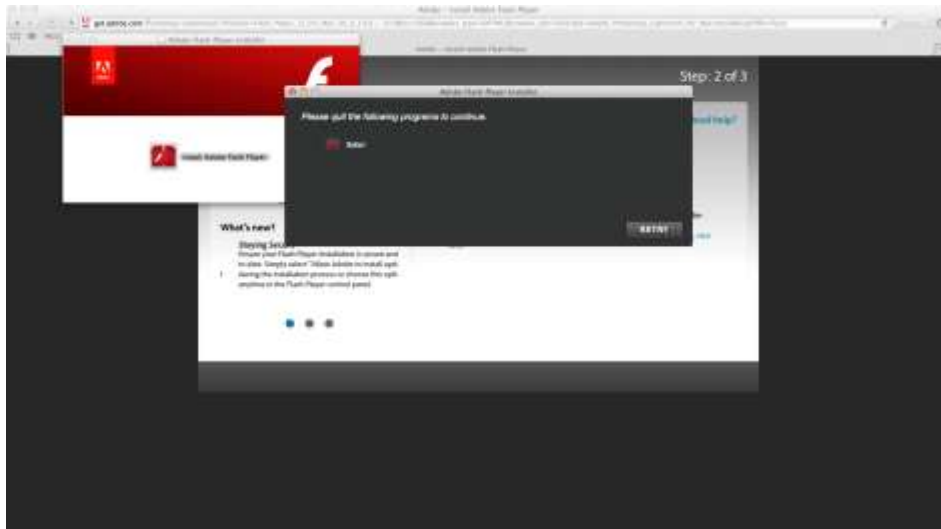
Adobe - Install Adobe Flash Player

get.adobe.com

Adobe Flash Player Installer

Adobe - Install Adobe Flash Player

Step: 2 of 3

Adobe Flash Player Installer

Please quit the following programs to continue.

Safari

RETRY

Install Adobe Flash Player

Need help?

What's new?

Staying Secure

Ensure your Flash Player installation is secure and up to date. Simply select "Allow Adobe to install updates" during the installation process or choose this option anytime in the Flash Player control panel.